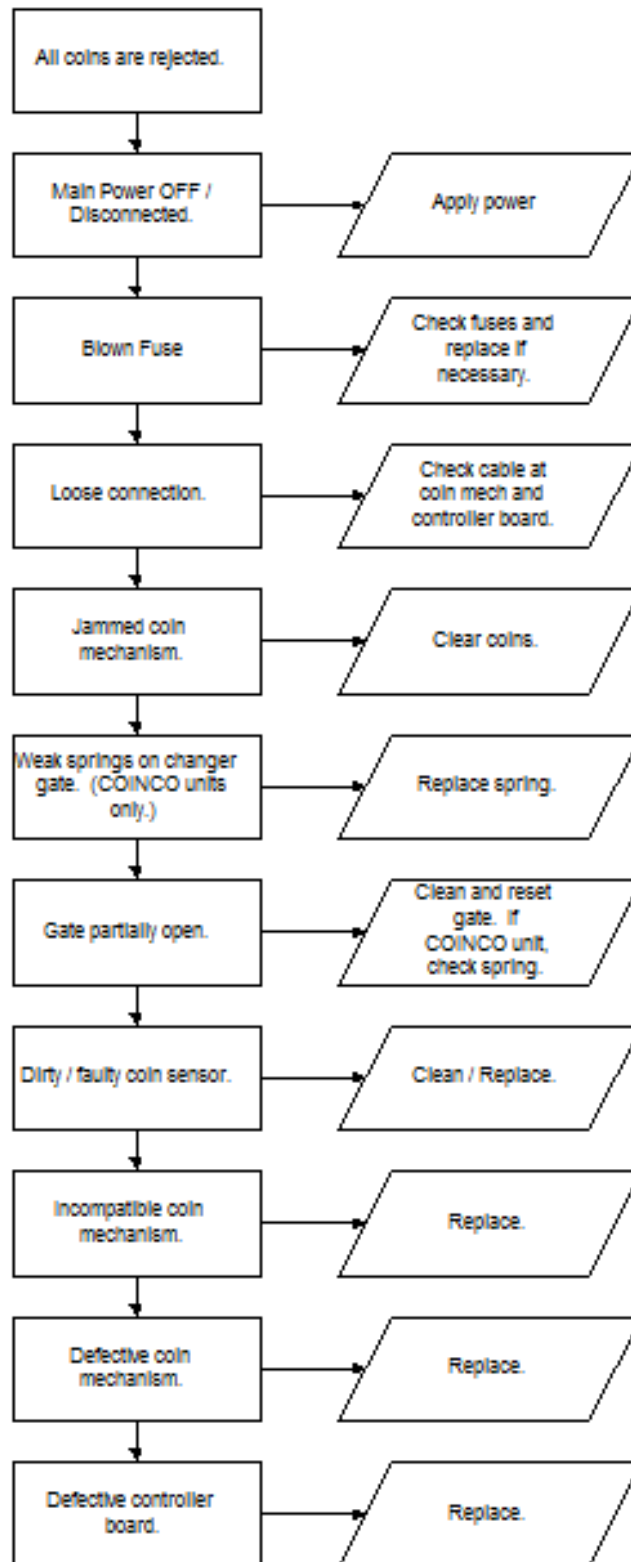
All coins are rejected.

Main Power OFF / Disconnected.

Apply power

Blown Fuse

Check fuses and replace if necessary.

Loose connection.

Check cable at coin mech and controller board.

Jammed coin mechanism.

Clear coins.

Weak springs on changer gate. (COINCO units only.)

Replace spring.

Gate partially open.

Clean and reset gate. If COINCO unit, check spring.

Dirty / faulty coin sensor.

Clean / Replace.

Incompatible coin mechanism.

Replace.

Defective coin mechanism.

Replace.

Defective controller board.

Replace.